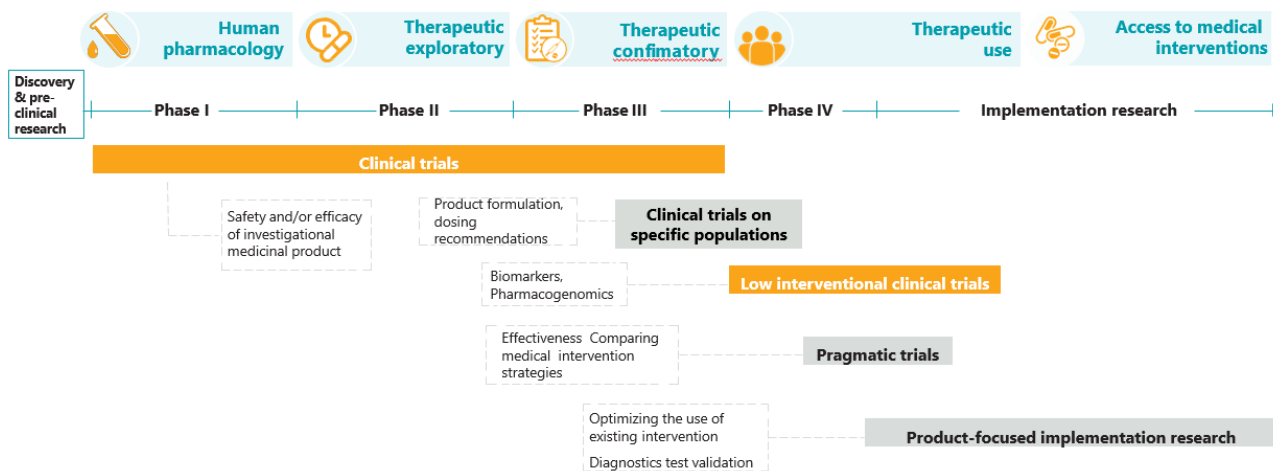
Human pharmacology

Therapeutic exploratory

Therapeutic confimatory

Therapeutic use

Access to medical interventions

Discovery & pre-clinical research

Phase I

Phase II

Phase III

Phase IV

Implementation research

Clinical trials

Safety and/or efficacy of investigational medicinal product

Product formulation, dosing recommendations

Clinical trials on specific populations

Biomarkers, Pharmacogenomics

Low interventional clinical trials

Effectiveness Comparing medical intervention strategies

Pragmatic trials

Optimizing the use of existing intervention

Diagnostics test validation

Product-focused implementation research